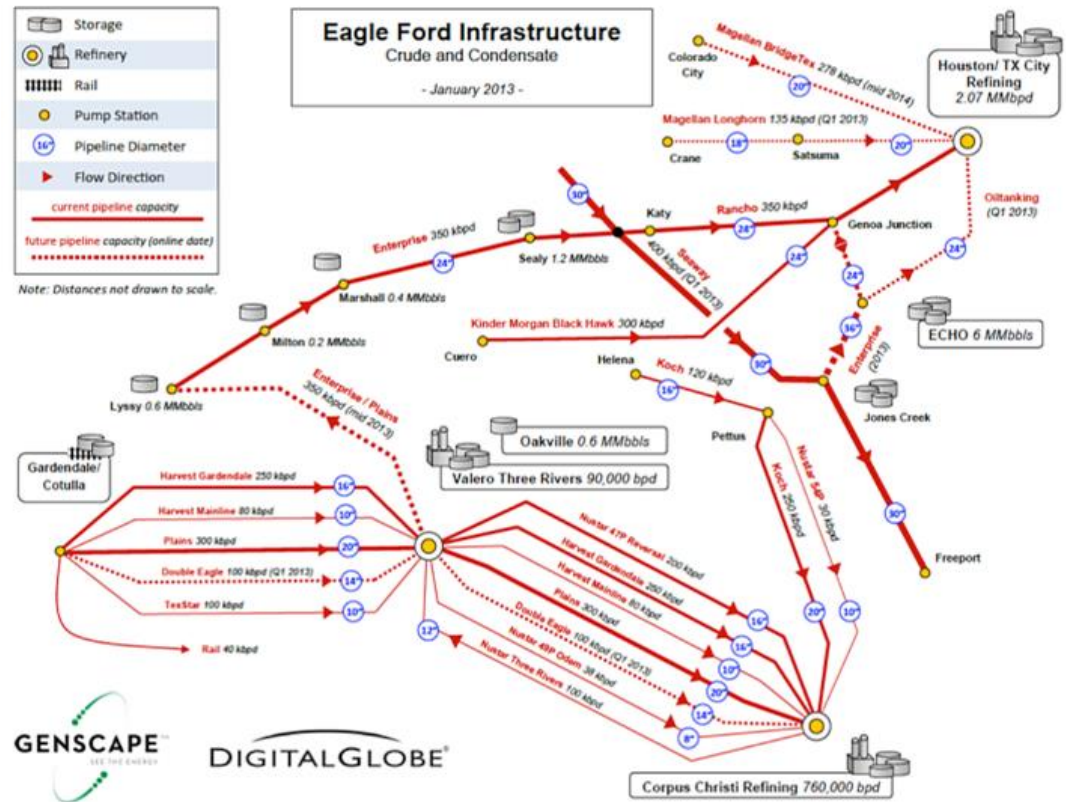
Storage
Refinery
Rail
Pump Station
16" Pipeline Diameter
Flow Direction
current pipeline capacity
future pipeline capacity (online date)

Note: Distances not drawn to scale.

Eagle Ford Infrastructure
Crude and Condensate
- January 2013 -

Colorado City
Magellan BridgeTex 278 kbpd (mid 2014)
20"
Houston/ TX City Refining
2.07 MMbpd
Magellan Longhorn 135 kbpd (Q1 2013)
Crane
18"
Satsuma
20"
Oiltanking (Q1 2013)
30"
Katy
Rancho 350 kbpd
24"
Genoa Junction
Enterprise 350 kbpd
24"
Sealy 1.2 MMbbls
Seaway 400 kbpd (Q1 2013)
24"
24"
24"
Marshall 0.4 MMbbls
Milton 0.2 MMbbls
Kinder Morgan Black Hawk 300 kbpd
Cuero
36"
ECHO 6 MMbbls
Helena
Koch 120 kbpd
30"
Enterprise (2013)
16"
Jones Creek
Lyssy 0.6 MMbbls
Enterprise / Plains 350 kbpd (mid 2013)
Pettus
Oakville 0.6 MMbbls
Valero Three Rivers 90,000 bpd
Nustar 5&P 30 kbpd
Koch 250 kbpd
Gardendale/ Cotulla
Harvest Gardendale 250 kbpd
16"
Harvest Mainline 80 kbpd
10"
Plains 300 kbpd
20"
Double Eagle 100 kbpd (Q1 2013)
14"
TexStar 100 kbpd
10"
Rail 40 kbpd
Nustar 47P Reversal 200 kbpd
Harvest Gardendale 250 kbpd
Harvest Mainline 80 kbpd
Plains 300 kbpd
Double Eagle 100 kbpd (Q1 2013)
Nustar 40P Odem 38 kbpd
Nustar Three Rivers 100 kbpd
30"
Freeport
12"
16"
16"
10"
20"
14"
8"
20"
10"
GENSCAPE
SEE THE ENERGY
DIGITALGLOBE
Corpus Christi Refining 760,000 bpd